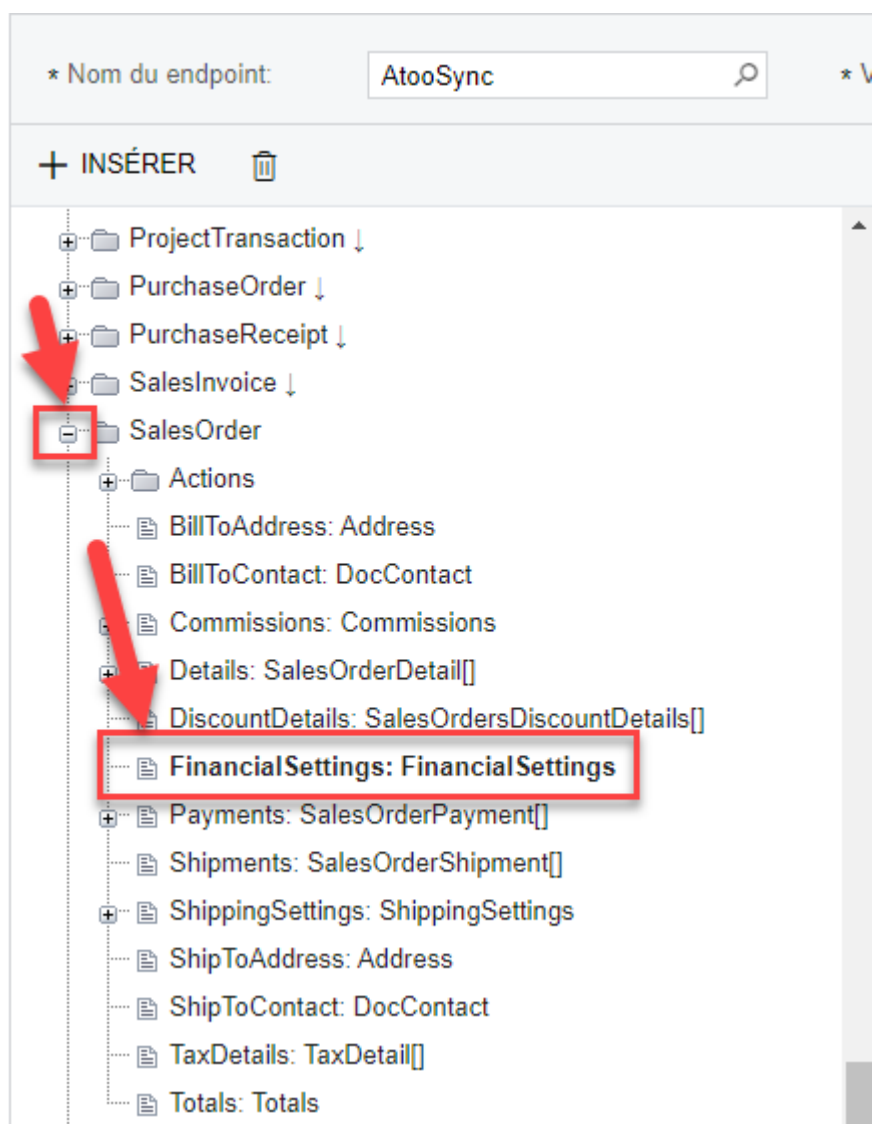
* Nom du endpoint: AtooSync * V

+ INSÉRER

ProjectTransaction ↓
PurchaseOrder ↓
PurchaseReceipt ↓
SalesInvoice ↓
SalesOrder
Actions
BillToAddress: Address
BillToContact: DocContact
Commissions: Commissions
Details: SalesOrderDetail[]
DiscountDetails: SalesOrdersDiscountDetails[]
FinancialSettings: FinancialSettings
Payments: SalesOrderPayment[]
Shipments: SalesOrderShipment[]
ShippingSettings: ShippingSettings
ShipToAddress: Address
ShipToContact: DocContact
TaxDetails: TaxDetail[]
Totals: Totals